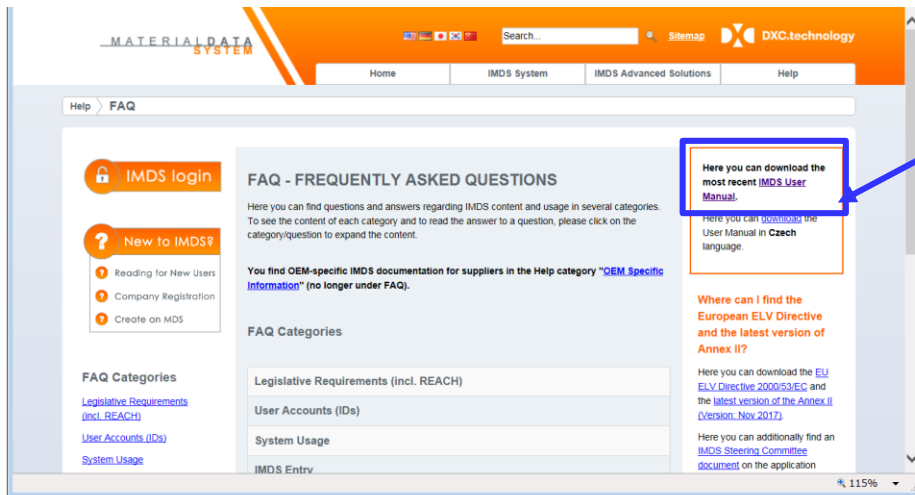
MATERIAL DATA SYSTEM

Search...

Sitemap

DXC.technology

Home | IMDS System | IMDS Advanced Solutions | Help

Help FAQ

IMDS login

New to IMDS?

Reading for New Users

Company Registration

Create an MDS

FAQ Categories

Legislative Requirements (incl. REACH)

User Accounts (IDs)

System Usage

FAQ - FREQUENTLY ASKED QUESTIONS

Here you can find questions and answers regarding IMDS content and usage in several categories. To see the content of each category and to read the answer to a question, please click on the category/question to expand the content.

You find OEM-specific IMDS documentation for suppliers in the Help category "OEM Specific Information" (no longer under FAQ).

FAQ Categories

Legislative Requirements (incl. REACH)

User Accounts (IDs)

System Usage

IMDS Entry

Here you can download the most recent IMDS User Manual.

Here you can download the User Manual in Czech language.

Where can I find the European ELV Directive and the latest version of Annex II?

Here you can download the EU ELV Directive 2000/53/EC and the latest version of the Annex II (Version: Nov 2017).

Here you can additionally find an IMDS Steering Committee document on the application

115%